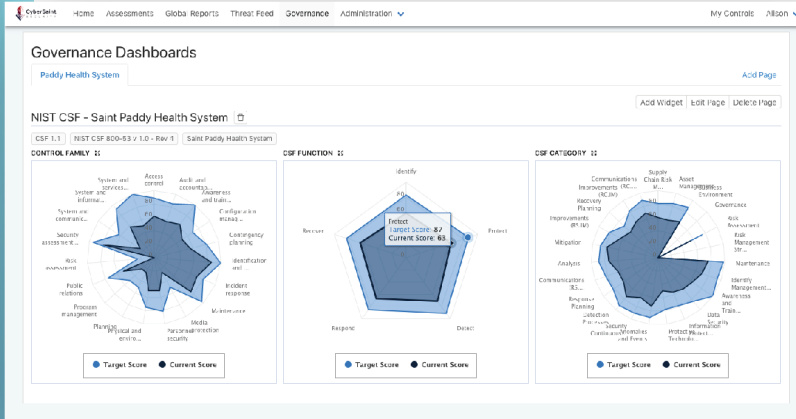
CyberSaint Home Assessments Global Reports Threat Feed Governance Administration My Controls Alison

Governance Dashboards

Paddy Health System

Add Page

Add Widget Edit Page Delete Page

NIST CSF - Saint Paddy Health System

CSF 1.1 NIST CSF 800-53 v 1.0 - Rev 1 Saint Paddy Health System

CONTROL FAMILY

Access control
Audit and accounta...
Awareness and train...
Configuration manag...
Contingency planning
Identification and...
Incident response
Maintenance
Media protection
Personnel security
Physical and enviro...
Planning
Program management
Public relations
Risk assessment
Security assessment...
System and communic...
System and informat...
System and services...

Target Score Current Score

CSF FUNCTION

Identify
Protect
Detect
Respond
Recover

Protect
Target Score: 87
Current Score: 63

Target Score Current Score

CSF CATEGORY

Supply Chain Risk M...
Asset Management
Business Environment
Governance
Risk Assessment
Risk Management Str...
Maintenance
Identity Management...
Awareness and Train...
Data Security
Information Protect...
Protective Technolo...
Anomalies and Events
Security Continuous...
Detection Processes
Response Planning
Communications (RS.CO)
Analysis
Mitigation
Improvements (RS.IM)
Recovery Planning
Improvements (RC.IM)
Communications (RC...

Target Score Current Score